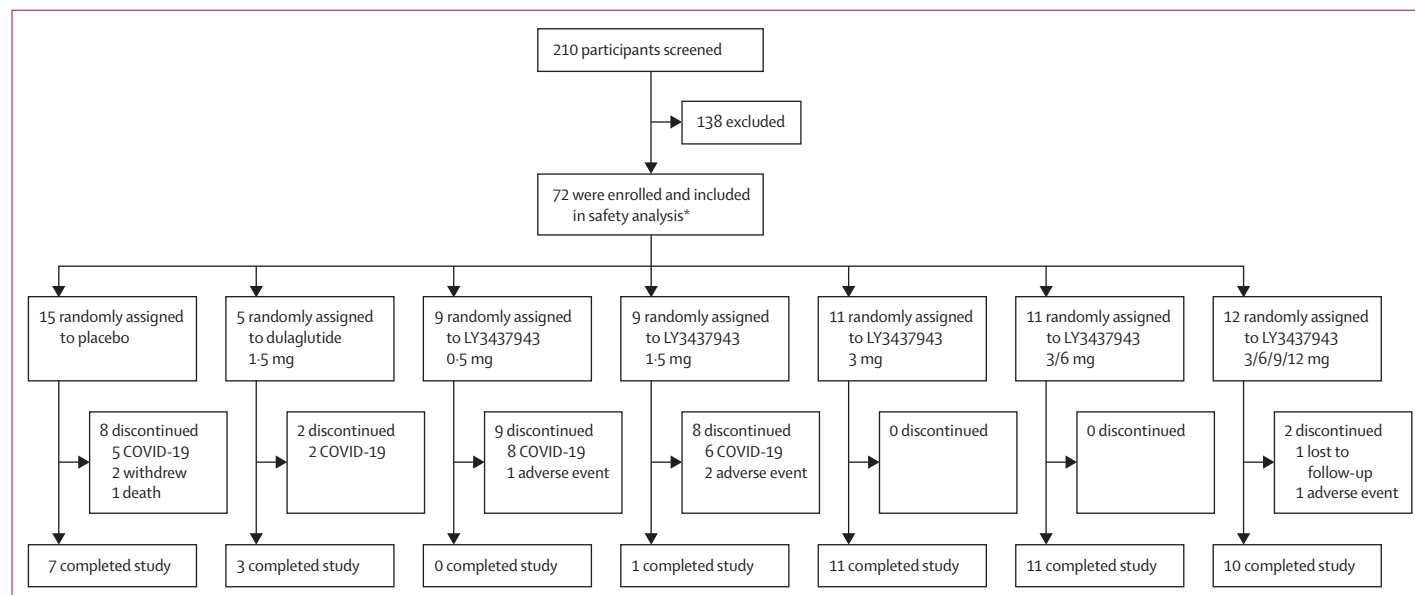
210 participants screened

138 excluded

72 were enrolled and included in safety analysis*

15 randomly assigned to placebo

8 discontinued
5 COVID-19
2 withdrew
1 death

7 completed study

5 randomly assigned to dulaglutide 1·5 mg

2 discontinued
2 COVID-19

3 completed study

9 randomly assigned to LY3437943 0·5 mg

9 discontinued
8 COVID-19
1 adverse event

0 completed study

9 randomly assigned to LY3437943 1·5 mg

8 discontinued
6 COVID-19
2 adverse event

1 completed study

11 randomly assigned to LY3437943 3 mg

0 discontinued

11 completed study

11 randomly assigned to LY3437943 3/6 mg

0 discontinued

11 completed study

12 randomly assigned to LY3437943 3/6/9/12 mg

2 discontinued
1 lost to follow-up
1 adverse event

10 completed study